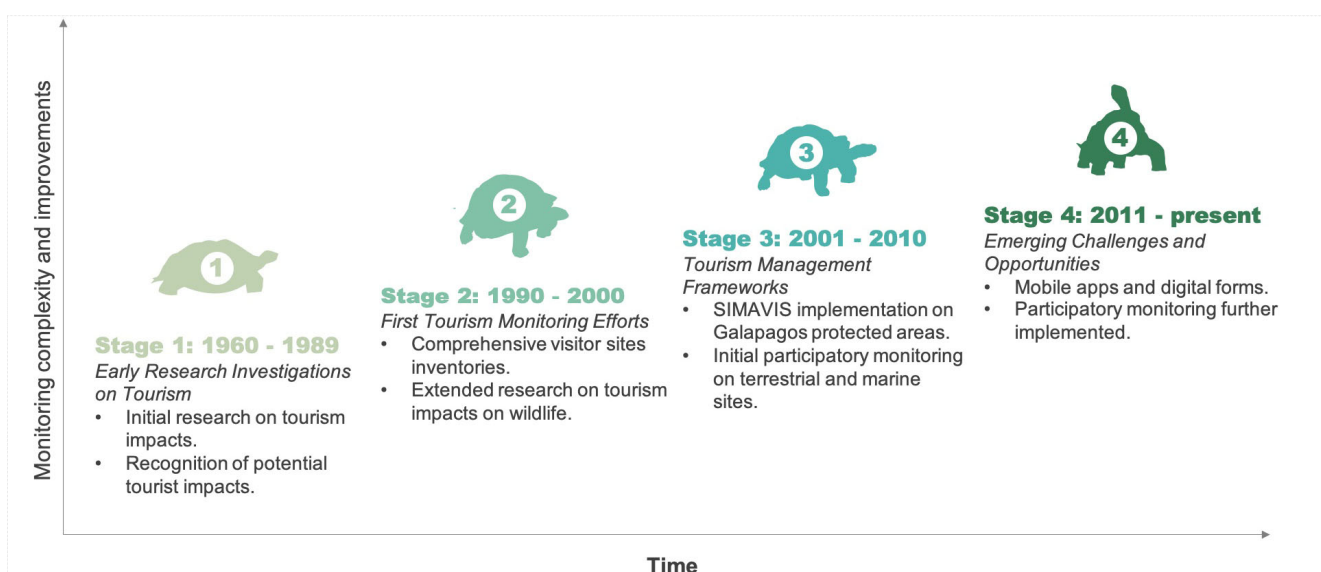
Monitoring complexity and improvements

1

Stage 1: 1960 - 1989
*Early Research Investigations on Tourism*
• Initial research on tourism impacts.
• Recognition of potential tourist impacts.

2

Stage 2: 1990 - 2000
*First Tourism Monitoring Efforts*
• Comprehensive visitor sites inventories.
• Extended research on tourism impacts on wildlife.

3

Stage 3: 2001 - 2010
*Tourism Management Frameworks*
• SIMAVIS implementation on Galapagos protected areas.
• Initial participatory monitoring on terrestrial and marine sites.

4

Stage 4: 2011 - present
*Emerging Challenges and Opportunities*
• Mobile apps and digital forms.
• Participatory monitoring further implemented.

Time